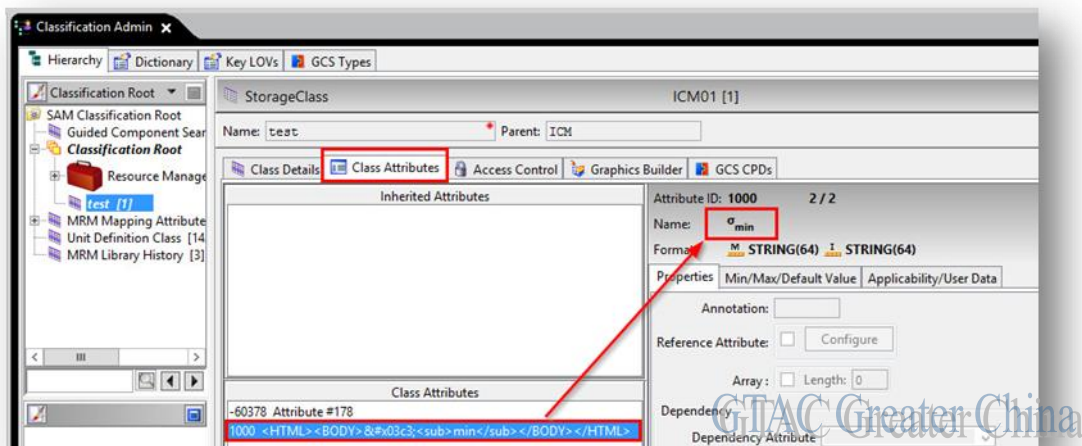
Classification Admin ✕

Hierarchy | Dictionary | Key LOVs | GCS Types

Classification Root

SAM Classification Root
Guided Component Sear
Classification Root
Resource Manage
test [1]
MRM Mapping Attribute
Unit Definition Class [14
MRM Library History [3]

StorageClass ICM01 [1]

Name: test * Parent: ICM

Class Details | Class Attributes | Access Control | Graphics Builder | GCS CPDs

Inherited Attributes

Class Attributes

-60378 Attribute #178
1000 <HTML><BODY>&#x03c3;<sub>min</sub></BODY></HTML>

Attribute ID: 1000 2 / 2
Name: $\sigma_{min}$
Format: M STRING(64) I STRING(64)

Properties | Min/Max/Default Value | Applicability/User Data

Annotation:
Reference Attribute: Configure
Array: Length: 0
Dependency
Dependency Attribute

GTAC Greater China